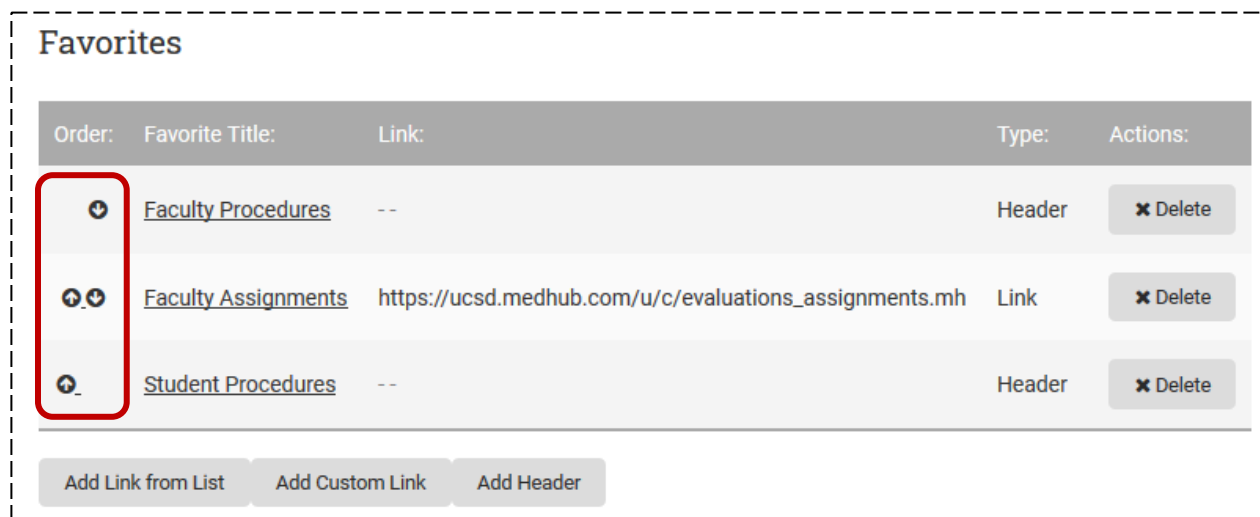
Favorites

| Order: | Favorite Title: | Link: | Type: | Actions: |
|---|---|---|---|---|
| | Faculty Procedures | -- | Header | ✖ Delete |
| | Faculty Assignments | https://ucsd.medhub.com/u/c/evaluations_assignments.mh | Link | ✖ Delete |
| | Student Procedures | -- | Header | ✖ Delete |

Add Link from List | Add Custom Link | Add Header